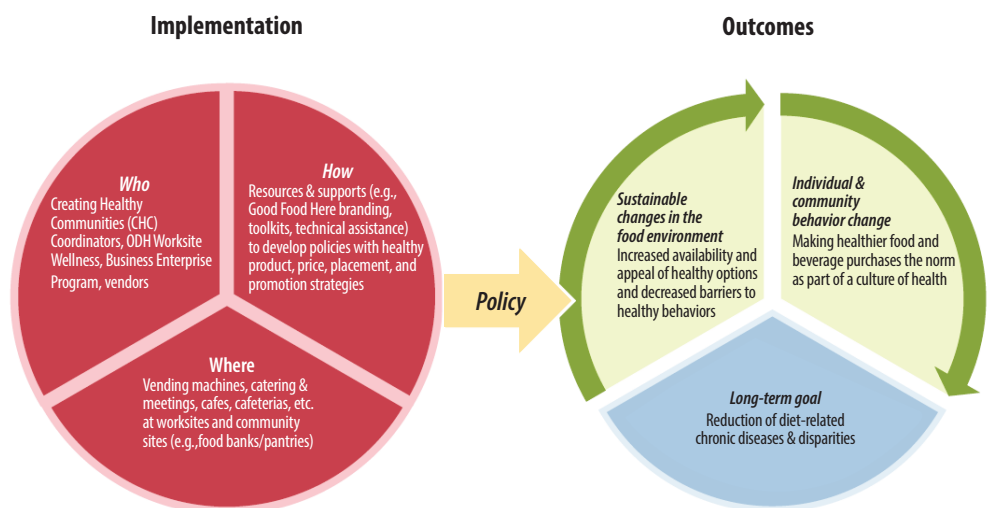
Implementation

Who
Creating Healthy Communities (CHC) Coordinators, ODH Worksite Wellness, Business Enterprise Program, vendors

How
Resources & supports (e.g., Good Food Here branding, toolkits, technical assistance) to develop policies with healthy product, price, placement, and promotion strategies

Where
Vending machines, catering & meetings, cafes, cafeterias, etc. at worksites and community sites (e.g.,food banks/pantries)

Policy

Outcomes

Sustainable changes in the food environment
Increased availability and appeal of healthy options and decreased barriers to healthy behaviors

Individual & community behavior change
Making healthier food and beverage purchases the norm as part of a culture of health

Long-term goal
Reduction of diet-related chronic diseases & disparities